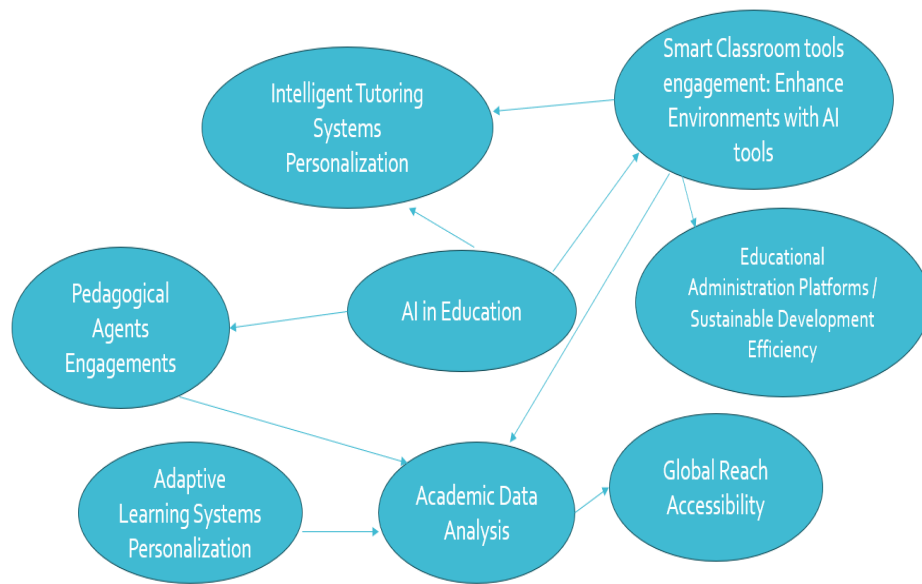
Smart Classroom tools engagement: Enhance Environments with AI tools

Intelligent Tutoring Systems Personalization

Educational Administration Platforms / Sustainable Development Efficiency

Pedagogical Agents Engagements

AI in Education

Adaptive Learning Systems Personalization

Academic Data Analysis

Global Reach Accessibility